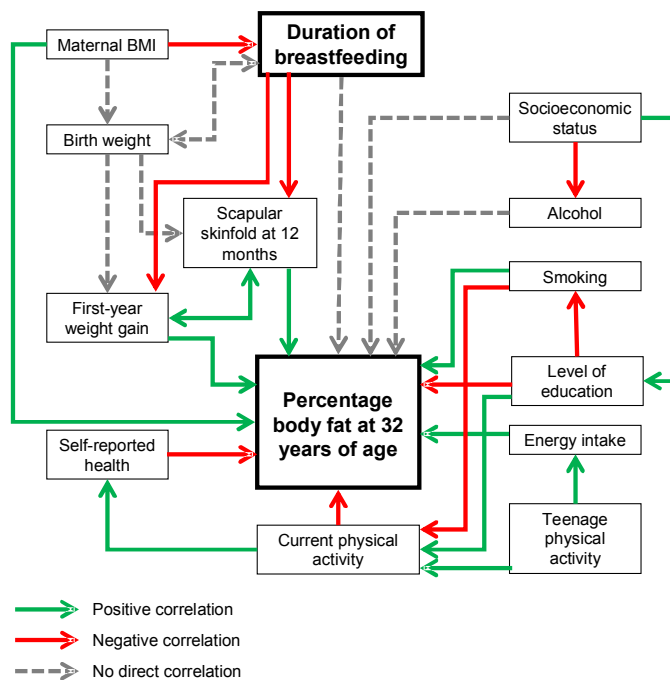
Maternal BMI

Duration of breastfeeding

Birth weight

Socioeconomic status

Scapular skinfold at 12 months

Alcohol

First-year weight gain

Smoking

Percentage body fat at 32 years of age

Level of education

Self-reported health

Energy intake

Current physical activity

Teenage physical activity

Positive correlation

Negative correlation

No direct correlation